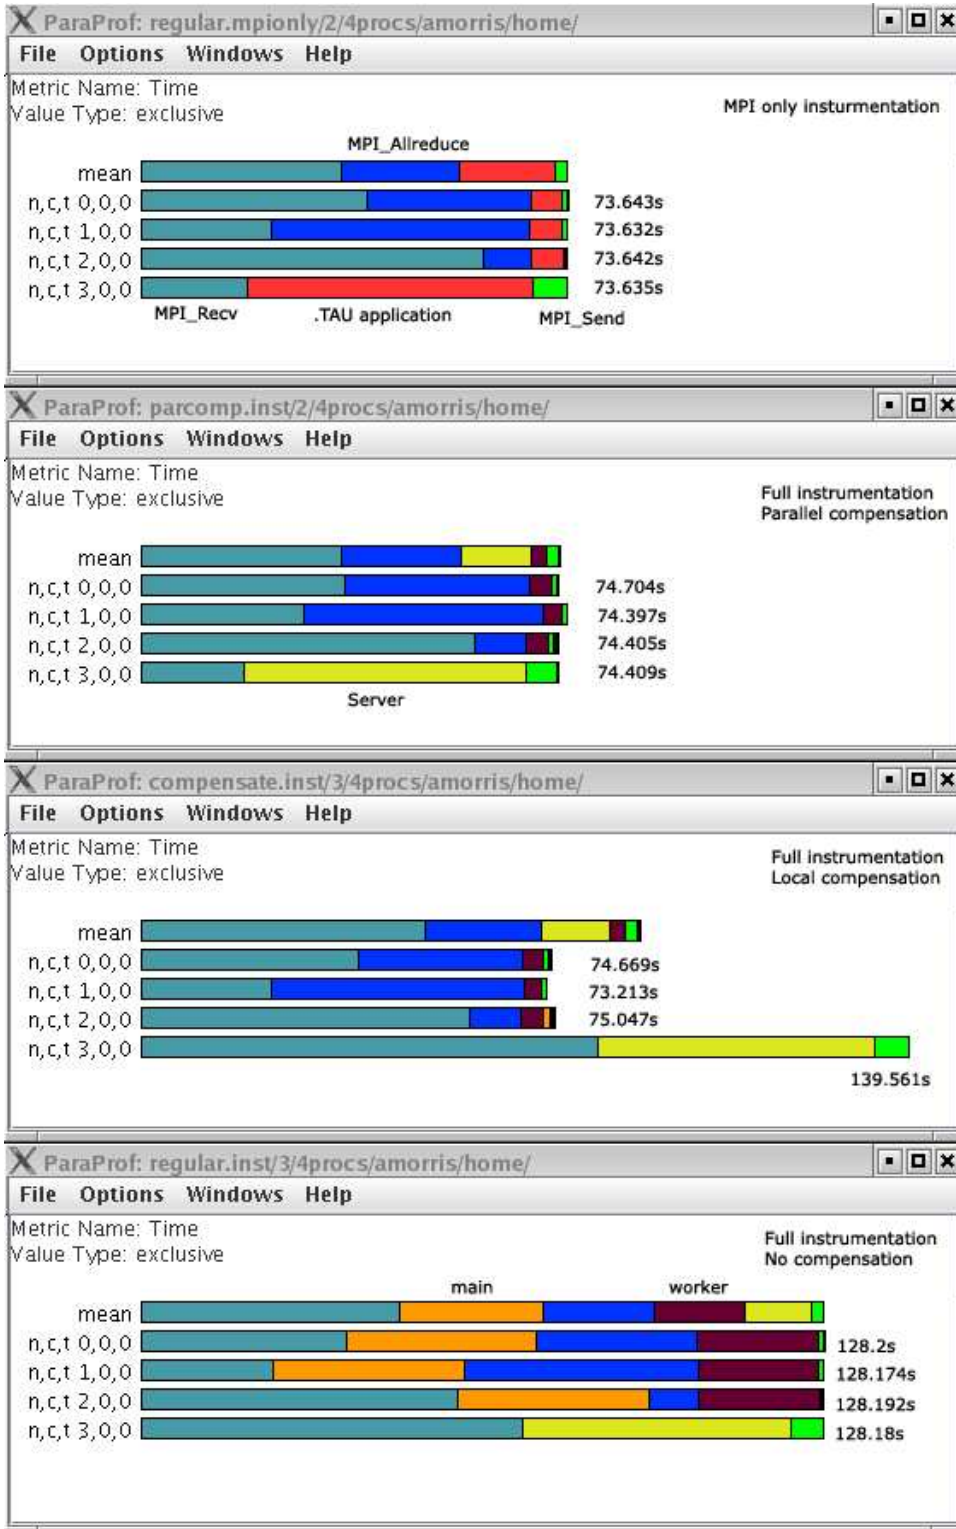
ParaProf: regular.mpionly/2/4procs/amorris/home/

File Options Windows Help

Metric Name: Time
Value Type: exclusive

MPI only insturmentation

MPI_Allreduce

mean
n,c,t 0,0,0 73.643s
n,c,t 1,0,0 73.632s
n,c,t 2,0,0 73.642s
n,c,t 3,0,0 73.635s

MPI_Recv .TAU application MPI_Send

ParaProf: parcomp.inst/2/4procs/amorris/home/

File Options Windows Help

Metric Name: Time
Value Type: exclusive

Full instrumentation
Parallel compensation

mean
n,c,t 0,0,0 74.704s
n,c,t 1,0,0 74.397s
n,c,t 2,0,0 74.405s
n,c,t 3,0,0 74.409s

Server

ParaProf: compensate.inst/3/4procs/amorris/home/

File Options Windows Help

Metric Name: Time
Value Type: exclusive

Full instrumentation
Local compensation

mean
n,c,t 0,0,0 74.669s
n,c,t 1,0,0 73.213s
n,c,t 2,0,0 75.047s
n,c,t 3,0,0 139.561s

ParaProf: regular.inst/3/4procs/amorris/home/

File Options Windows Help

Metric Name: Time
Value Type: exclusive

Full instrumentation
No compensation

main worker

mean
n,c,t 0,0,0 128.2s
n,c,t 1,0,0 128.174s
n,c,t 2,0,0 128.192s
n,c,t 3,0,0 128.18s